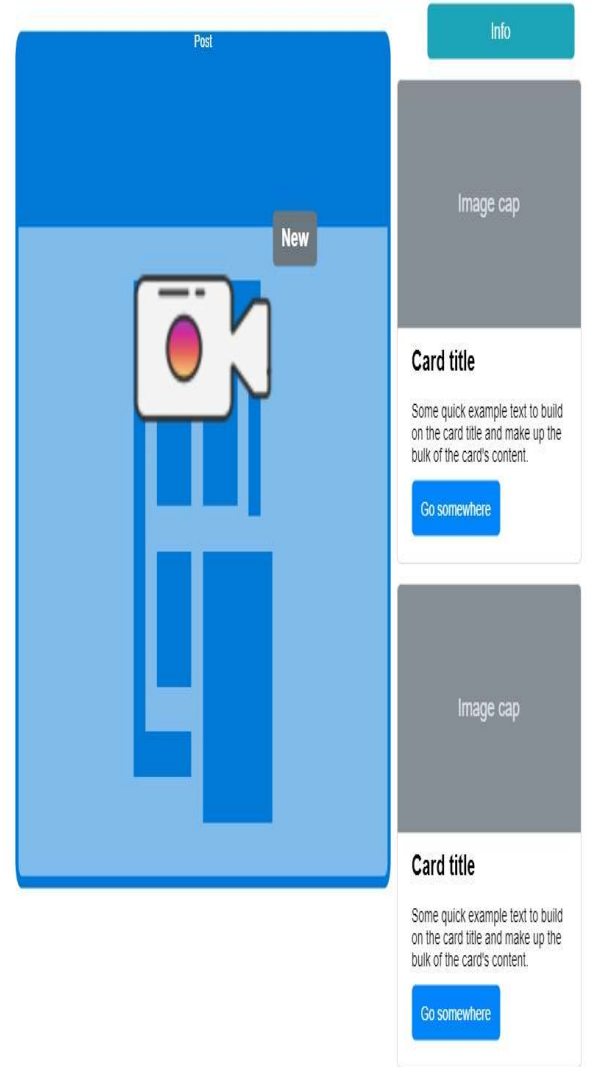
Post

New

Info

Image cap

Card title

Some quick example text to build on the card title and make up the bulk of the card's content.

Go somewhere

Image cap

Card title

Some quick example text to build on the card title and make up the bulk of the card's content.

Go somewhere